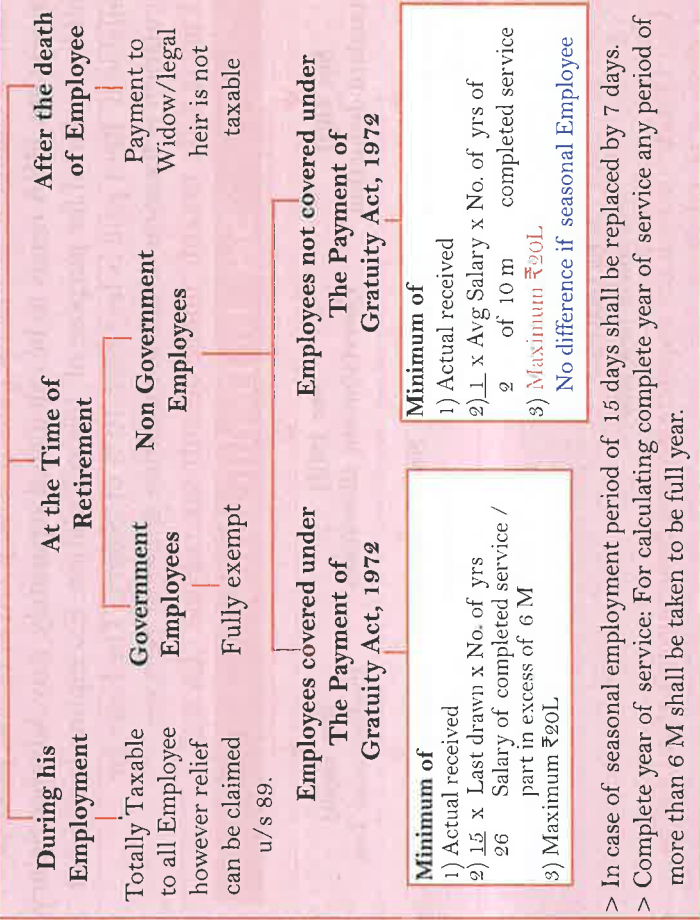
During his Employment

Totally Taxable to all Employee however relief can be claimed u/s 89.

At the Time of Retirement

Government Employees

Fully exempt

Non Government Employees

After the death of Employee

Payment to Widow/legal heir is not taxable

Employees covered under The Payment of Gratuity Act, 1972

Minimum of
1) Actual received
2) $\frac{15}{26}$ x Last drawn x No. of yrs Salary of completed service / part in excess of 6 M
3) Maximum ₹20L

Employees not covered under The Payment of Gratuity Act, 1972

Minimum of
1) Actual received
2) $\frac{1}{2}$ x Avg Salary x No. of yrs of of 10 m completed service
3) Maximum ₹20L
No difference if seasonal Employee

> In case of seasonal employment period of 15 days shall be replaced by 7 days.
> Complete year of service: For calculating complete year of service any period of more than 6 M shall be taken to be full year.